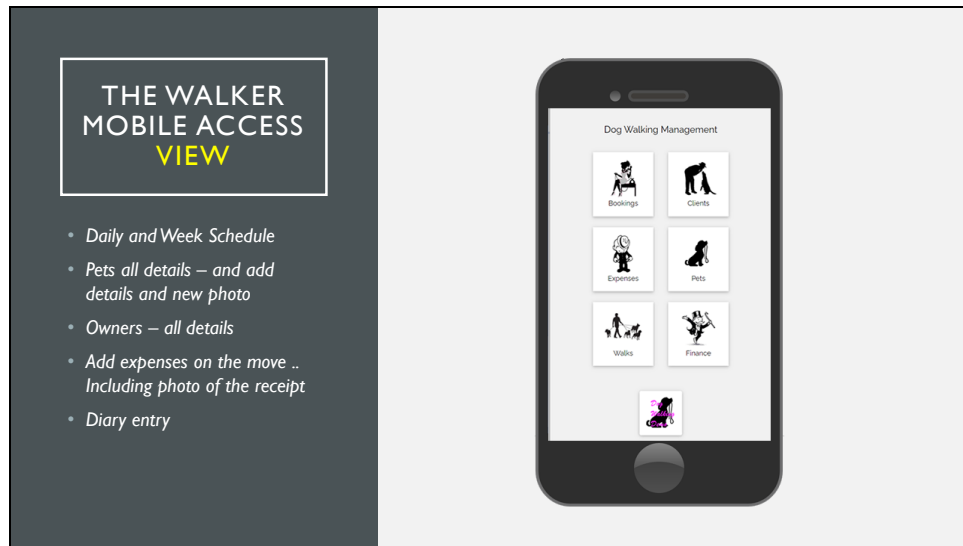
THE WALKER MOBILE ACCESS VIEW

- Daily and Week Schedule
- Pets all details – and add details and new photo
- Owners – all details
- Add expenses on the move .. Including photo of the receipt
- Diary entry

Dog Walking Management

Bookings

Clients

Expenses

Pets

Walks

Finance